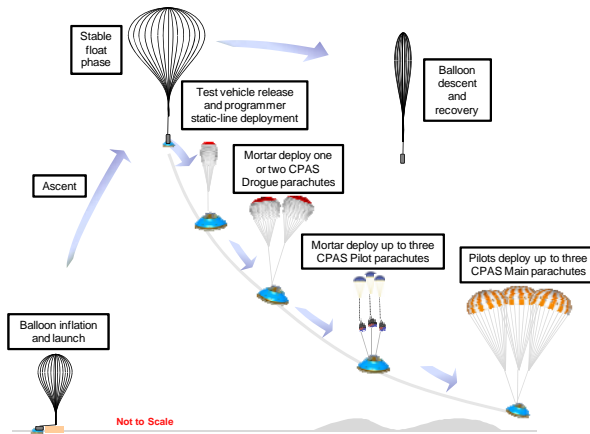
Stable float phase

Balloon descent and recovery

Test vehicle release and programmer static-line deployment

Mortar deploy one or two CPAS Drogue parachutes

Ascent

Mortar deploy up to three CPAS Pilot parachutes

Pilots deploy up to three CPAS Main parachutes

Balloon inflation and launch

Not to Scale